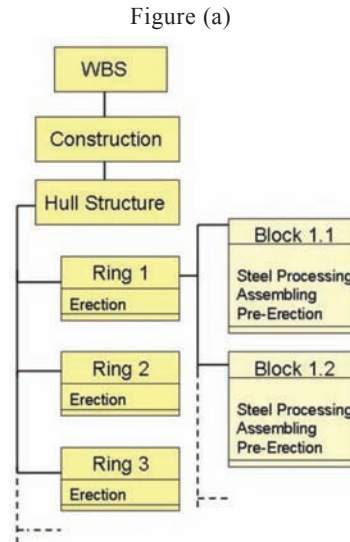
Figure (a)

WBS

Construction

Hull Structure

Ring 1
Erection

Ring 2
Erection

Ring 3
Erection

Block 1.1
Steel Processing
Assembling
Pre-Erection

Block 1.2
Steel Processing
Assembling
Pre-Erection